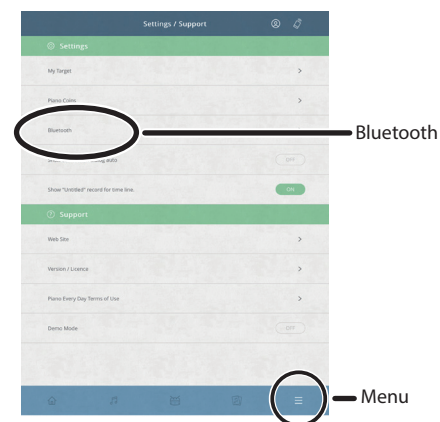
Settings / Support

Settings

My Target

Piano Coins

Bluetooth

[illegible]

OFF

Show "Untitled" record for time line.

ON

Support

Web Site

Version / Licence

Piano Every Day Terms of Use

Demo Mode

OFF

Bluetooth

Menu